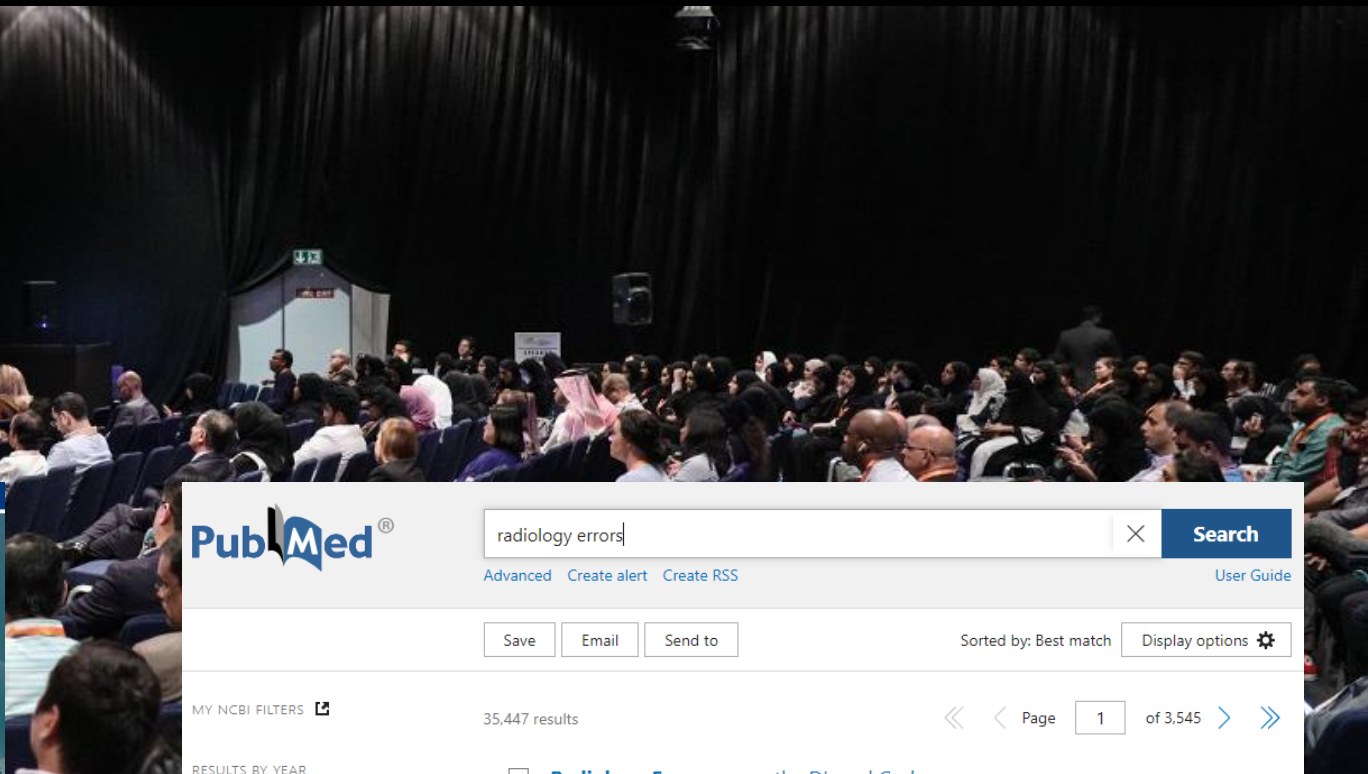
PubMed®

radiology errors

Search

Advanced Create alert Create RSS

User Guide

Save Email Send to

Sorted by: Best match Display options

MY NCBI FILTERS

35,447 results

Page 1 of 3,545

RESULTS BY YEAR

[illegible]